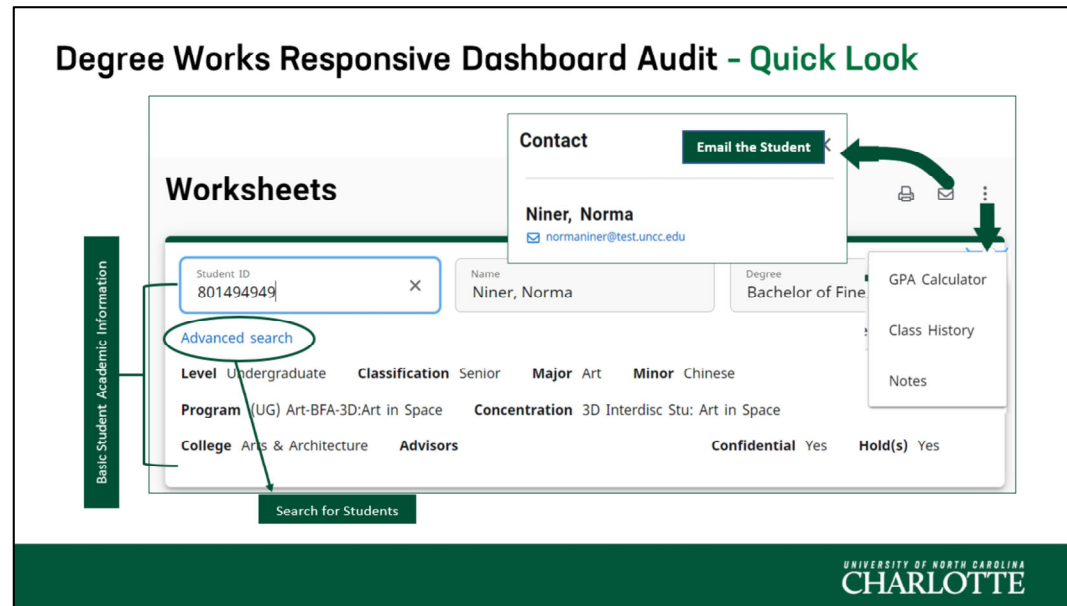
Degree Works Responsive Dashboard Audit - Quick Look

Contact

Email the Student

Niner, Norma

normaniner@test.uncc.edu

Worksheets

Basic Student Academic Information

Student ID
801494949

Name
Niner, Norma

Degree
Bachelor of Fine

GPA Calculator

Class History

Notes

Advanced search

Level Undergraduate Classification Senior Major Art Minor Chinese

Program (UG) Art-BFA-3D:Art in Space Concentration 3D Interdisc Stu: Art in Space

College Arts & Architecture Advisors Confidential Yes Hold(s) Yes

Search for Students

UNIVERSITY OF NORTH CAROLINA
CHARLOTTE